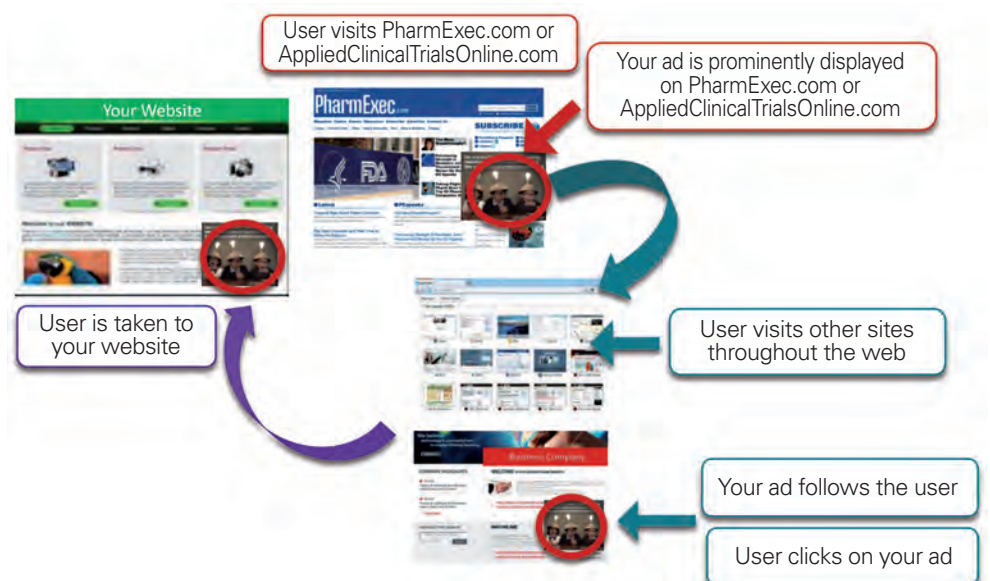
User visits PharmExec.com or AppliedClinicalTrialsOnline.com

Your ad is prominently displayed on PharmExec.com or AppliedClinicalTrialsOnline.com

Your Website

PharmExec

SUBSCRIBE

User is taken to your website

User visits other sites throughout the web

Business Company

Your ad follows the user

User clicks on your ad